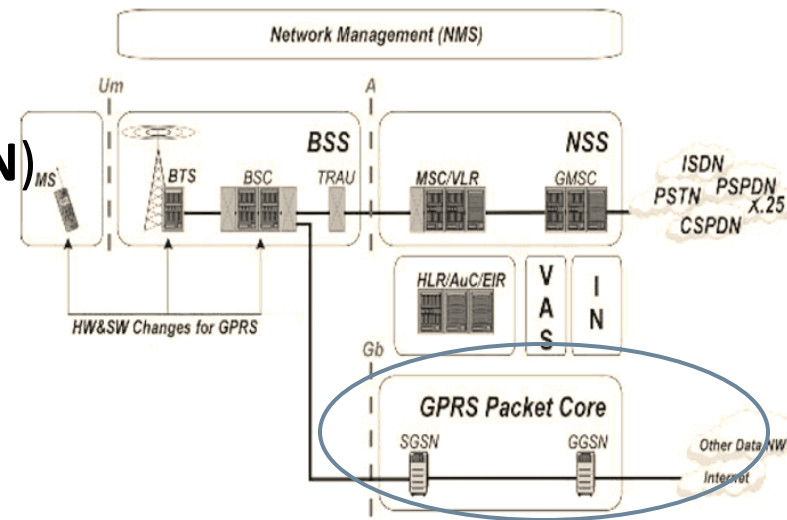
Network Management (NMS)

Um

A

N)

MS

BSS

BTS

BSC

TRAU

NSS

MSC/VLR

GMSC

ISDN

PSTN

PSPDN

X.25

CSPDN

HLR/AuC/EIR

V
A
S

I
N

HW&SW Changes for GPRS

Gb

GPRS Packet Core

SGSN

GGSN

Other Data NW

Internet